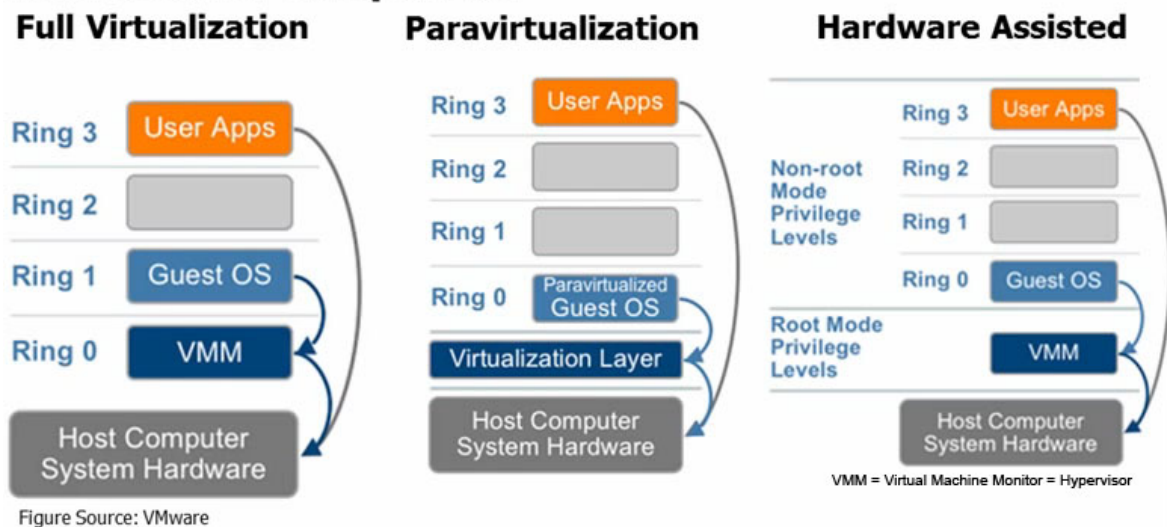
Full Virtualization

Ring 3
User Apps
Ring 2
Ring 1
Guest OS
Ring 0
VMM
Host Computer System Hardware

Paravirtualization

Ring 3
User Apps
Ring 2
Ring 1
Ring 0
Paravirtualized Guest OS
Virtualization Layer
Host Computer System Hardware

Hardware Assisted

Non-root Mode Privilege Levels
Ring 3
User Apps
Ring 2
Ring 1
Ring 0
Guest OS
Root Mode Privilege Levels
VMM
Host Computer System Hardware

VMM = Virtual Machine Monitor = Hypervisor

Figure Source: VMware